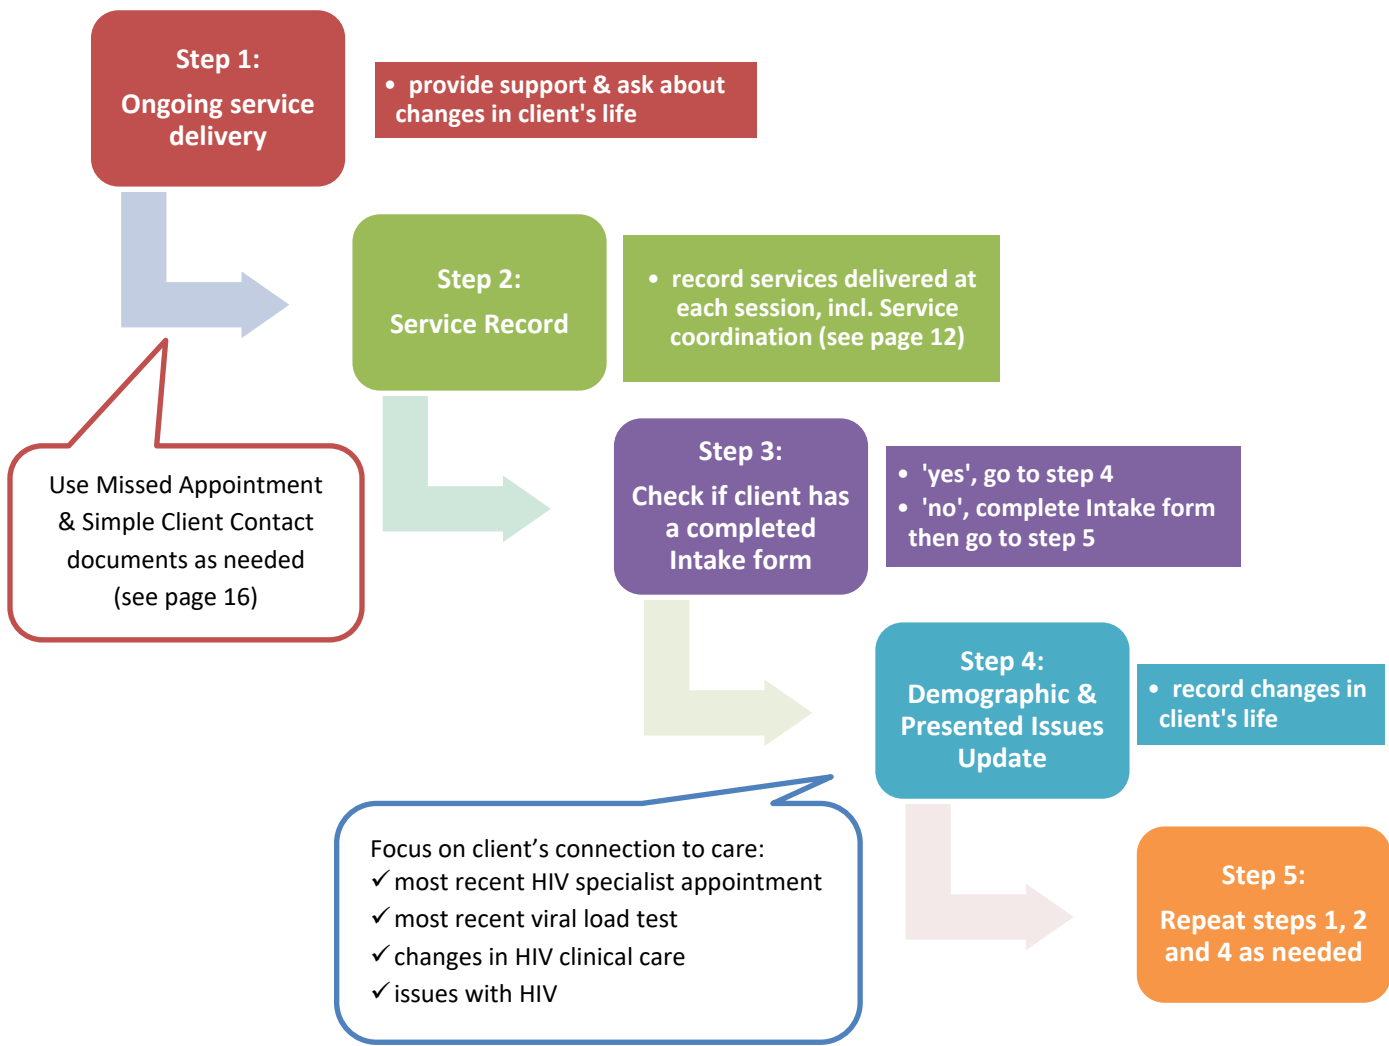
Step 1:
Ongoing service delivery

• provide support & ask about changes in client's life

Step 2:
Service Record

• record services delivered at each session, incl. Service coordination (see page 12)

Use Missed Appointment & Simple Client Contact documents as needed (see page 16)

Step 3:
Check if client has a completed Intake form

• 'yes', go to step 4
• 'no', complete Intake form then go to step 5

Step 4:
Demographic & Presented Issues Update

• record changes in client's life

Focus on client’s connection to care:
✓ most recent HIV specialist appointment
✓ most recent viral load test
✓ changes in HIV clinical care
✓ issues with HIV

Step 5:
Repeat steps 1, 2 and 4 as needed